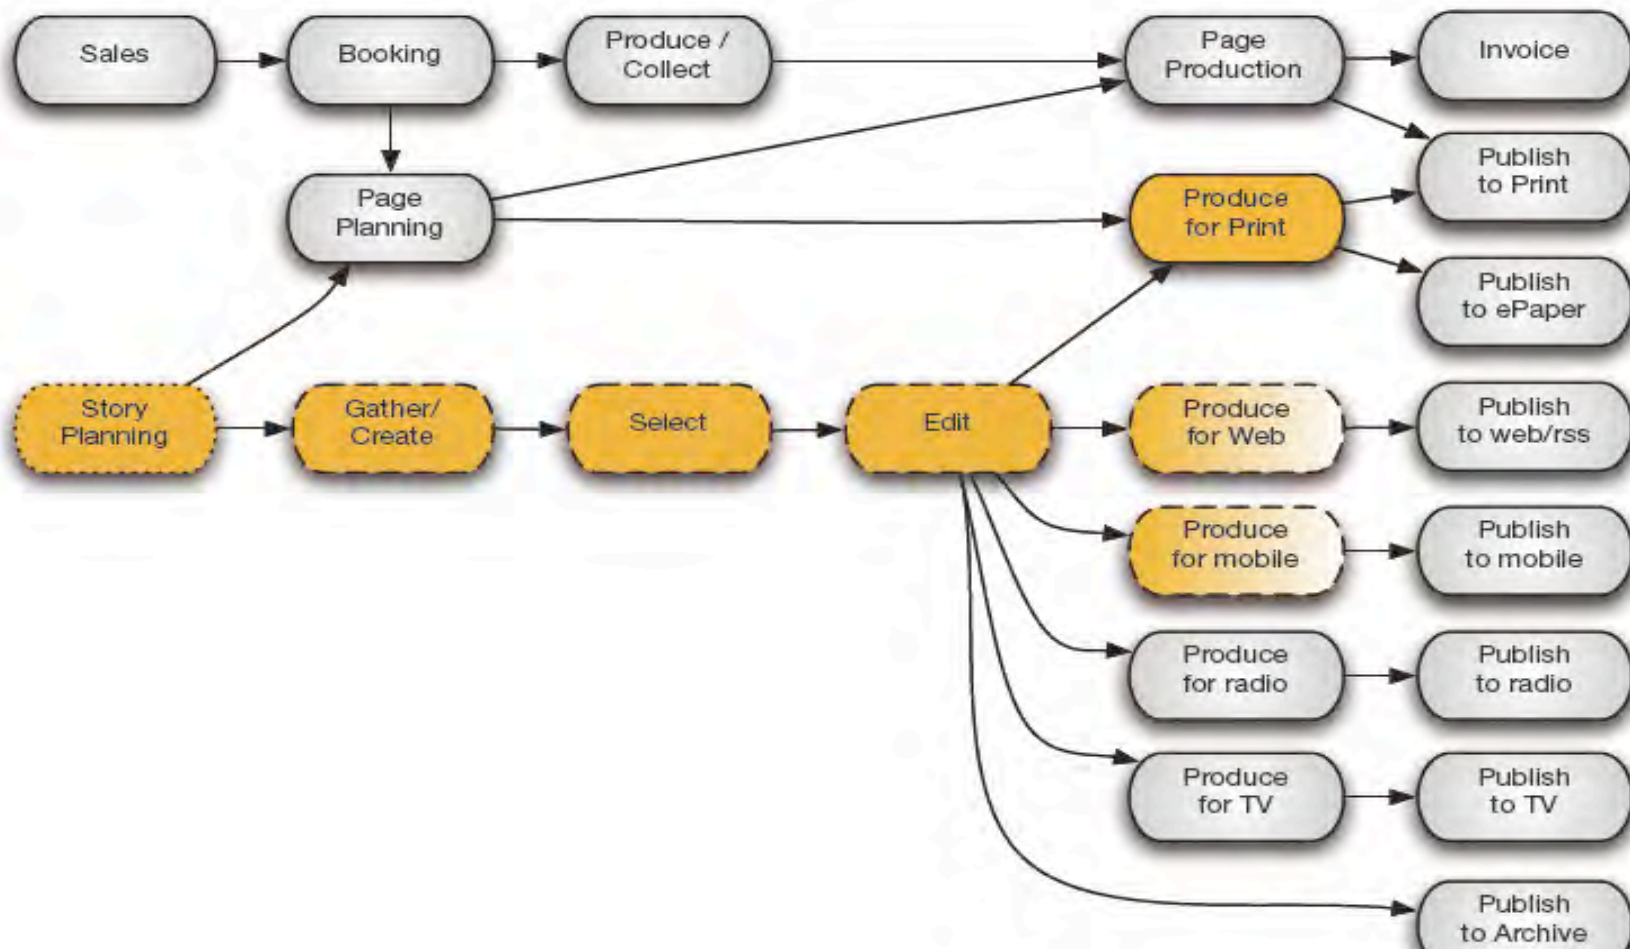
Sales

Booking

Produce / Collect

Page Production

Invoice

Page Planning

Publish to Print

Produce for Print

Publish to ePaper

Story Planning

Gather/ Create

Select

Edit

Produce for Web

Publish to web/rss

Produce for mobile

Publish to mobile

Produce for radio

Publish to radio

Produce for TV

Publish to TV

Publish to Archive